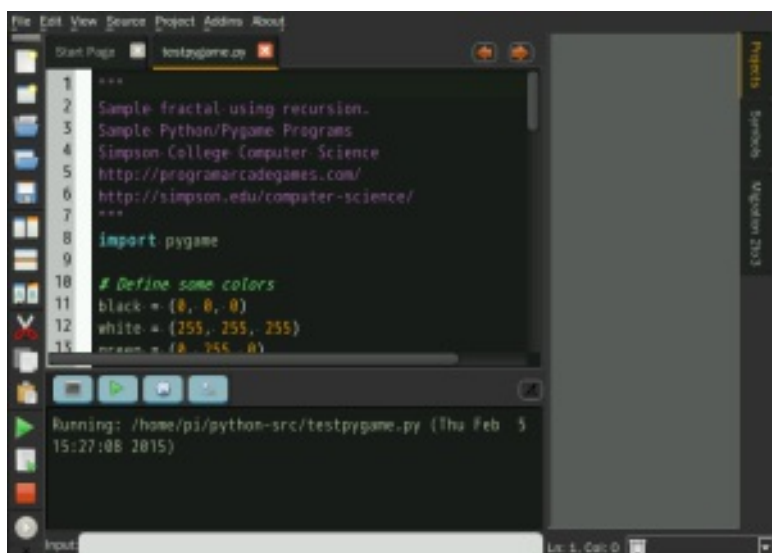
File Edit View Source Project Addins About

Start Page testpygame.py

1 """
2 Sample fractal using recursion.
3 Sample Python/Pygame Programs
4 Simpson College Computer Science
5 http://programarcadegames.com/
6 http://simpson.edu/computer-science/
7 """
8 import pygame
9
10 # Define some colors
11 black = (0, 0, 0)
12 white = (255, 255, 255)
13 green = (0, 255, 0)

Running: /home/pi/python-src/testpygame.py (Thu Feb 5 15:27:08 2015)

Input:

Projects Symbols Migration 2to3

Ln: 1, Col: 0